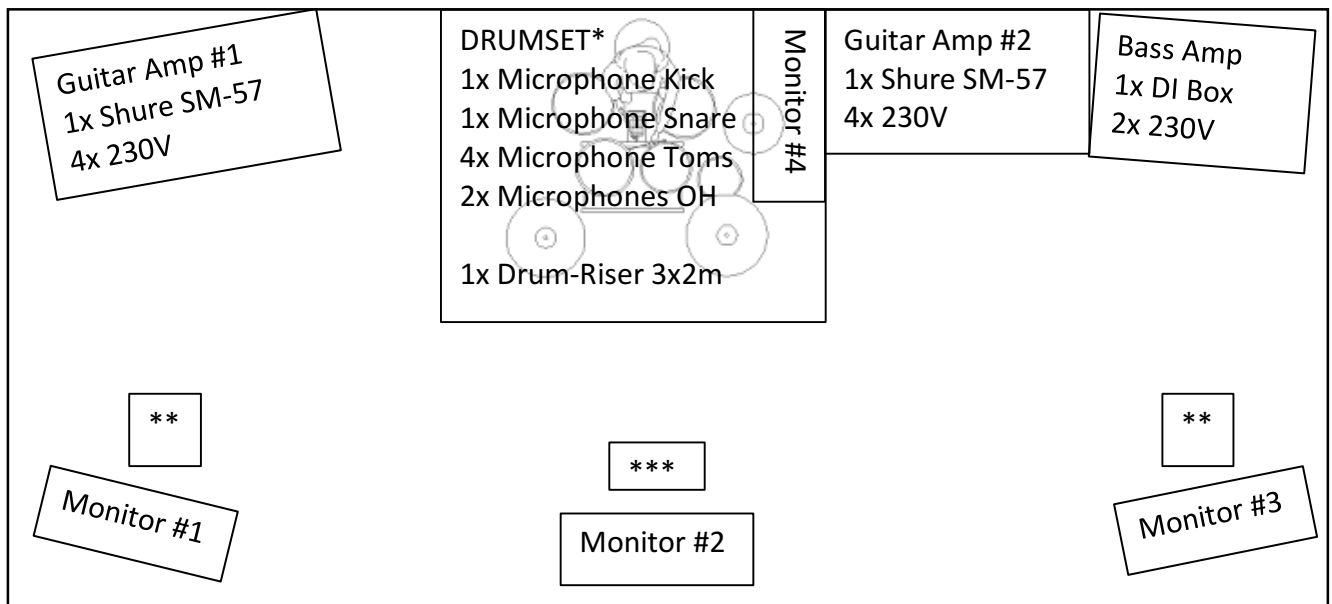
Guitar Amp #1
1x Shure SM-57
4x 230V

DRUMSET*
1x Microphone Kick
1x Microphone Snare
4x Microphone Toms
2x Microphones OH

1x Drum-Riser 3x2m

Monitor #4

Guitar Amp #2
1x Shure SM-57
4x 230V

Bass Amp
1x DI Box
2x 230V

**

***

**

Monitor #1

Monitor #2

Monitor #3